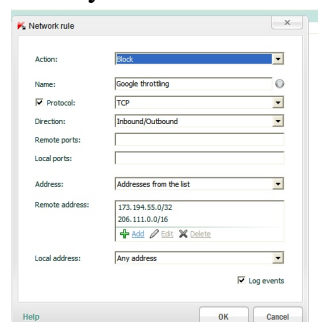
Network rule

Action: Block

Name: Google throttling

Protocol: TCP

Direction: Inbound/Outbound

Remote ports:

Local ports:

Address: Addresses from the list

Remote address: 173.194.55.0/32
206.111.0.0/16

Add Edit Delete

Local address: Any address

Log events

Help OK Cancel